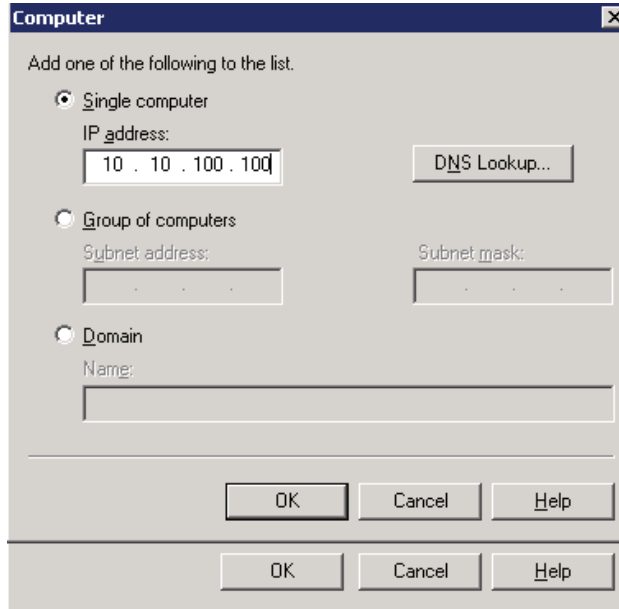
Computer

Add one of the following to the list.

Single computer

IP address:

10 . 10 . 100 . 100

DNS Lookup...

Group of computers

Subnet address:

Subnet mask:

Domain

Name:

OK

Cancel

Help

OK

Cancel

Help